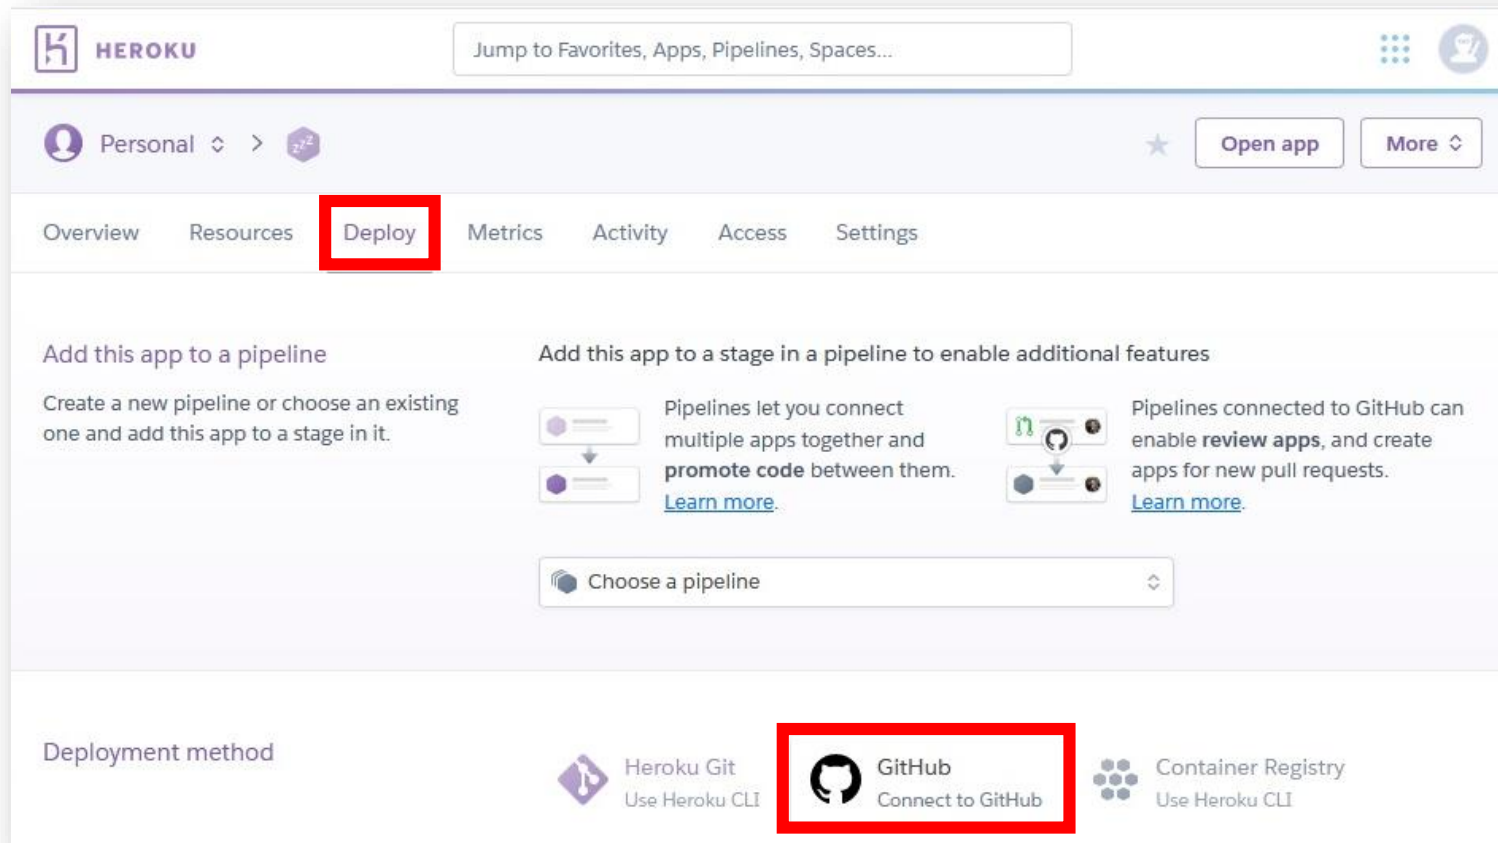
HEROKU

Jump to Favorites, Apps, Pipelines, Spaces...

Personal >

Open app

More

Overview Resources Deploy Metrics Activity Access Settings

Add this app to a pipeline

Create a new pipeline or choose an existing one and add this app to a stage in it.

Add this app to a stage in a pipeline to enable additional features

Pipelines let you connect multiple apps together and **promote code** between them. Learn more.

Pipelines connected to GitHub can enable **review apps**, and create apps for new pull requests. Learn more.

Choose a pipeline

Deployment method

Heroku Git
Use Heroku CLI

GitHub
Connect to GitHub

Container Registry
Use Heroku CLI